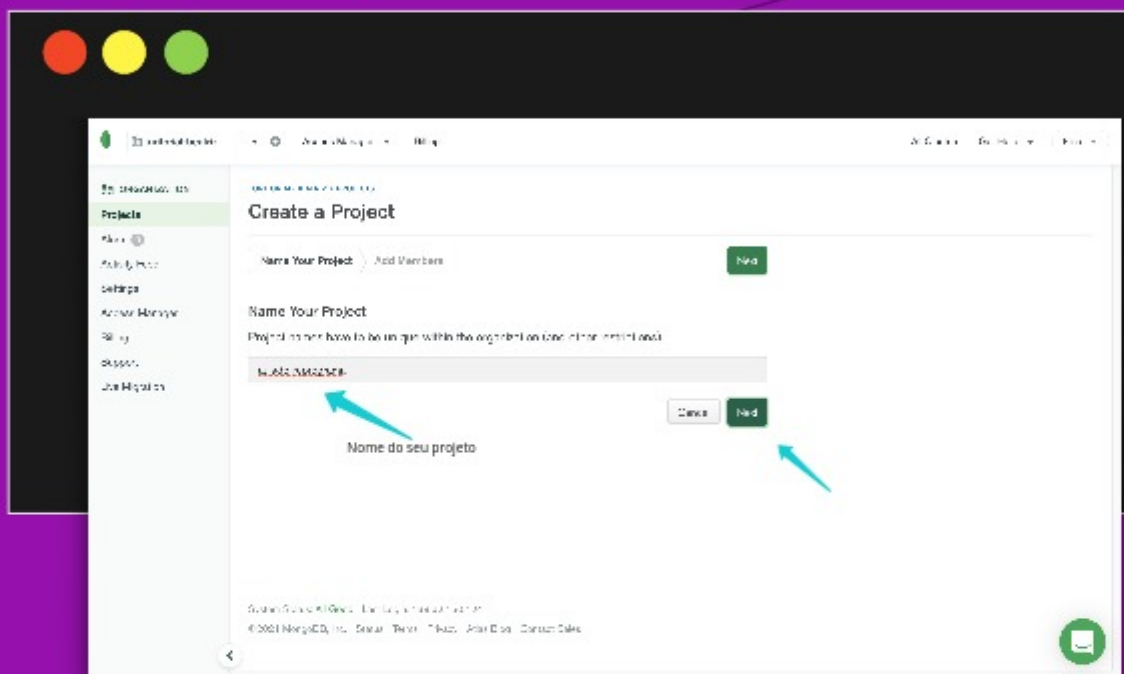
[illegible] Billing

Projects
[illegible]
Settings
Access Manager
Billing
Support
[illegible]

Create a Project

Name Your Project
Add Members
Next

Name Your Project
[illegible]

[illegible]

Cancel
Next

Nome do seu projeto

© 2021 MongoDB, Inc. Status Terms Privacy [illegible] Contact Sales